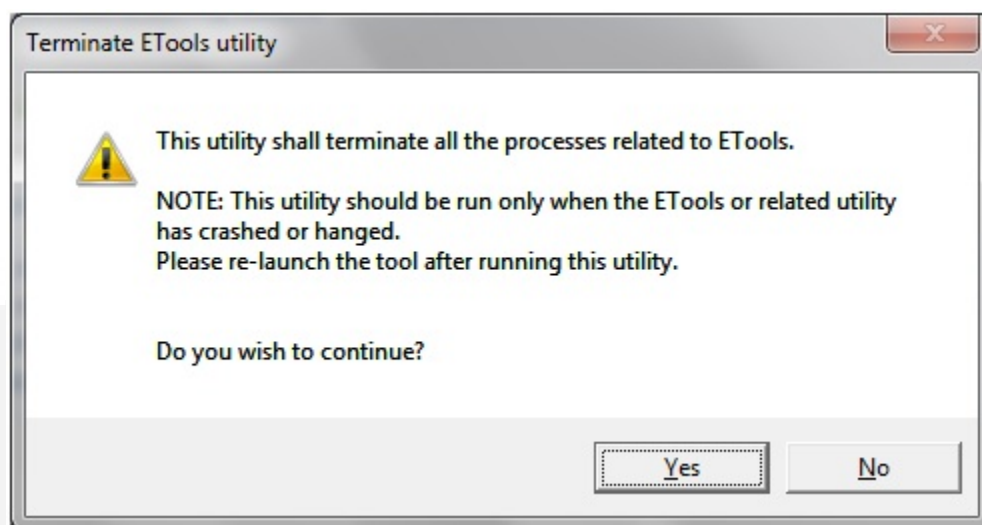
Terminate ETools utility

This utility shall terminate all the processes related to ETools.

NOTE: This utility should be run only when the ETools or related utility has crashed or hanged.
Please re-launch the tool after running this utility.

Do you wish to continue?

Yes

No